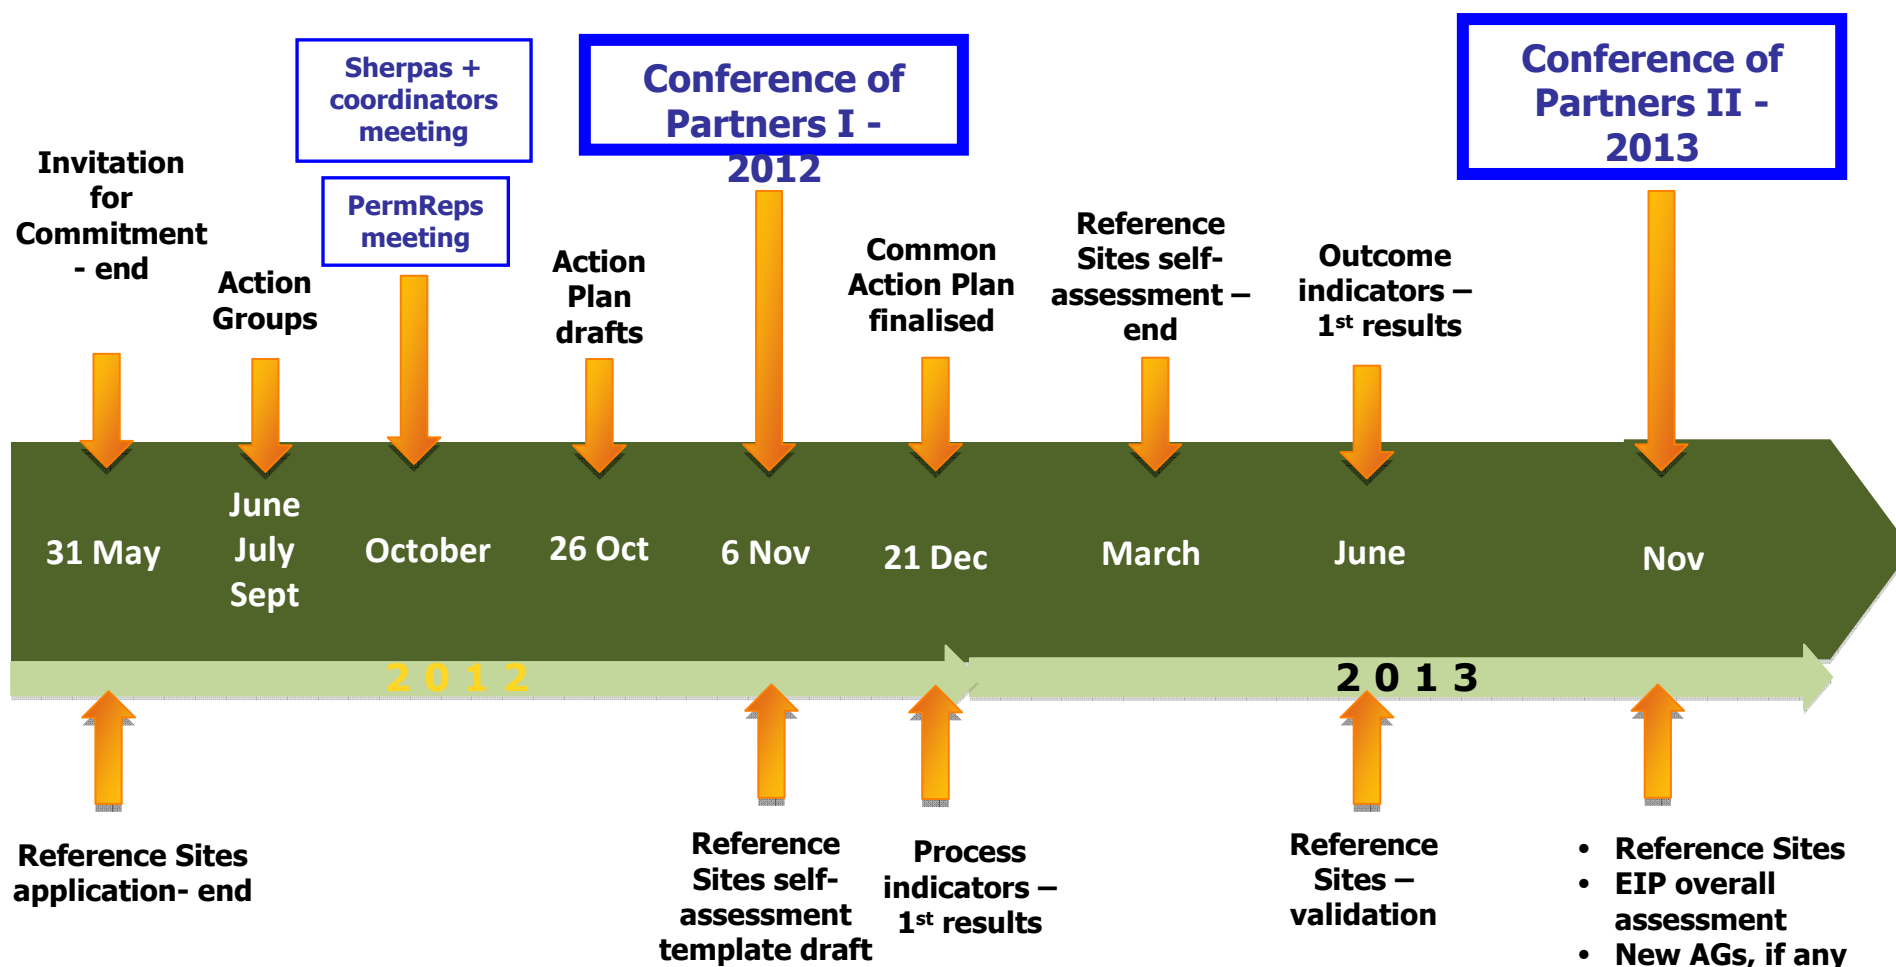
Sherpas + coordinators meeting

Conference of Partners I - 2012

Conference of Partners II - 2013

Invitation for Commitment - end

PermReps meeting

Action Groups

Action Plan drafts

Common Action Plan finalised

Reference Sites self-assessment – end

Outcome indicators – 1st results

31 May

June July Sept

October

26 Oct

6 Nov

21 Dec

March

June

Nov

2 0 1 2

2 0 1 3

Reference Sites application- end

Reference Sites self-assessment template draft

Process indicators – 1st results

Reference Sites – validation

- Reference Sites
- EIP overall assessment
- New AGs, if any